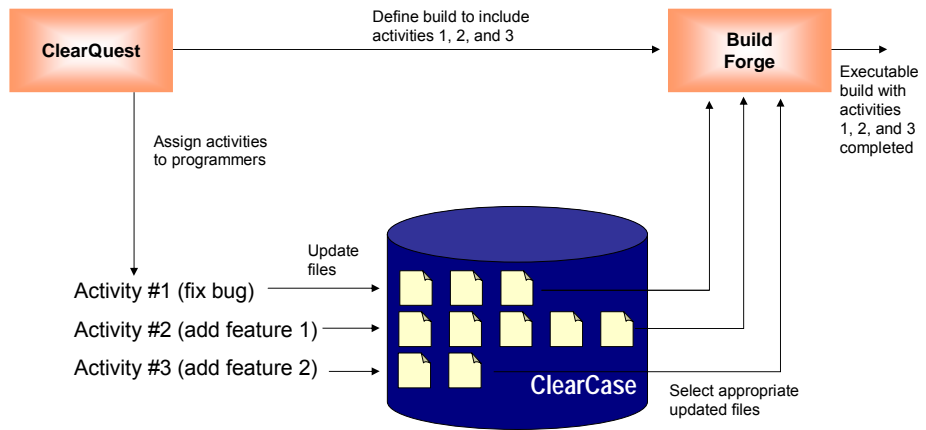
ClearQuest

Define build to include activities 1, 2, and 3

Build Forge

Executable build with activities 1, 2, and 3 completed

Assign activities to programmers

Update files

Activity #1 (fix bug)

Activity #2 (add feature 1)

Activity #3 (add feature 2)

ClearCase

Select appropriate updated files